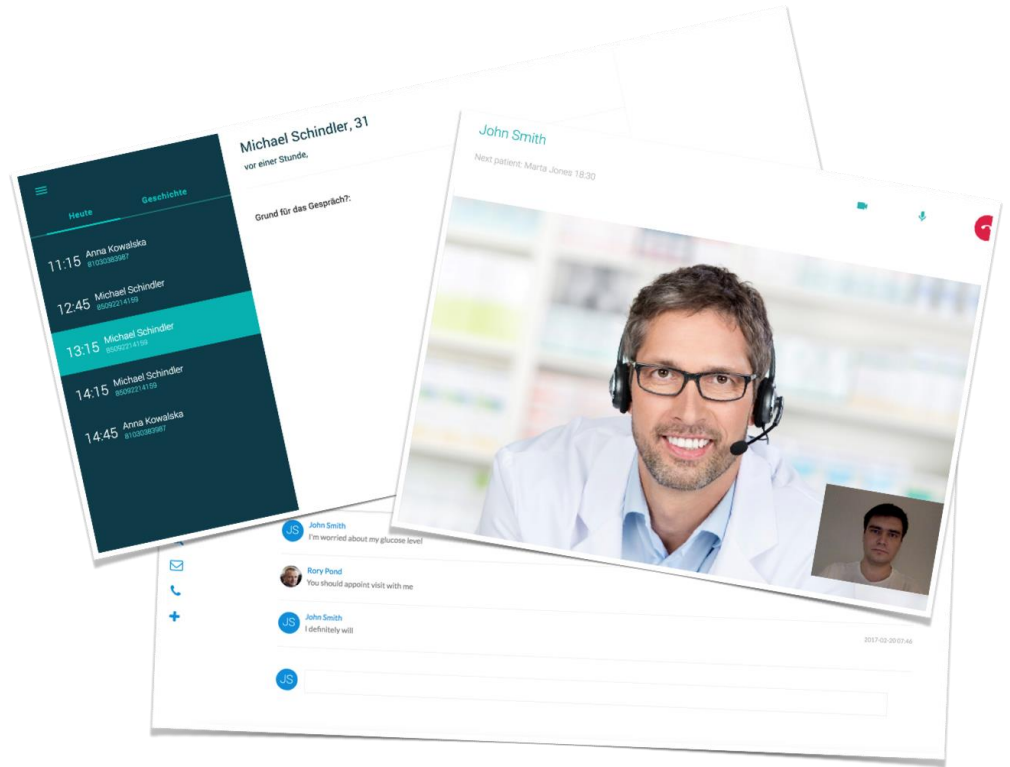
Heute

Geschichte

11:15 Anna Kowalska
81030383987

12:45 Michael Schindler
85092214159

13:15 Michael Schindler
85092214159

14:15 Michael Schindler
85092214159

14:45 Anna Kowalska
81030383987

Michael Schindler, 31

vor einer Stunde,

Grund für das Gespräch?:

John Smith

Next patient: Marta Jones 18:30

JS John Smith
I'm worried about my glucose level

Rory Pond
You should appoint visit with me

JS John Smith
I definitely will

2017-02-20 07:46

JS